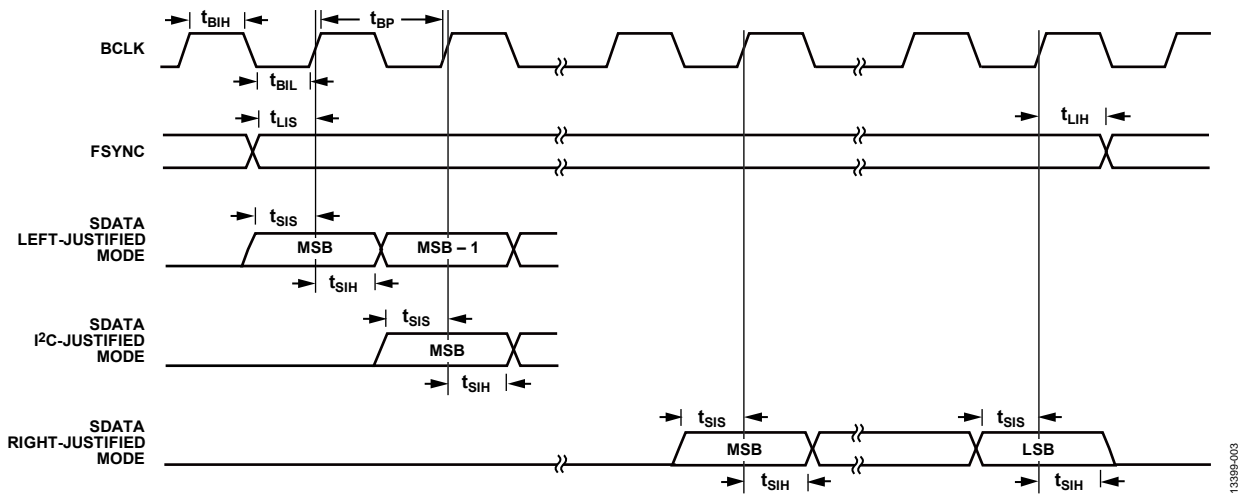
$t_{BIH}$

$t_{BP}$

BCLK

$t_{BIL}$

$t_{LIS}$

$t_{LIH}$

FSYNC

$t_{SIS}$

SDATA LEFT-JUSTIFIED MODE

MSB

MSB – 1

$t_{SIH}$

SDATA $I^2C$-JUSTIFIED MODE

$t_{SIS}$

MSB

$t_{SIH}$

SDATA RIGHT-JUSTIFIED MODE

$t_{SIS}$

MSB

$t_{SIH}$

$t_{SIS}$

LSB

$t_{SIH}$

13399-003